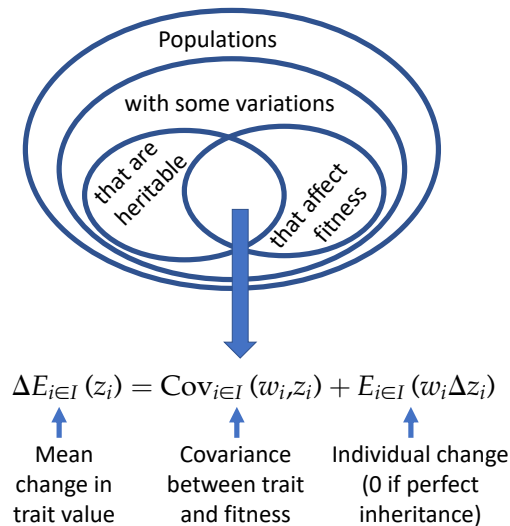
Populations

with some variations

that are heritable

that affect fitness

$\Delta E_{i \in I}(z_i) = \text{Cov}_{i \in I}(w_i, z_i) + E_{i \in I}(w_i \Delta z_i)$

Mean change in trait value

Covariance between trait and fitness

Individual change (0 if perfect inheritance)